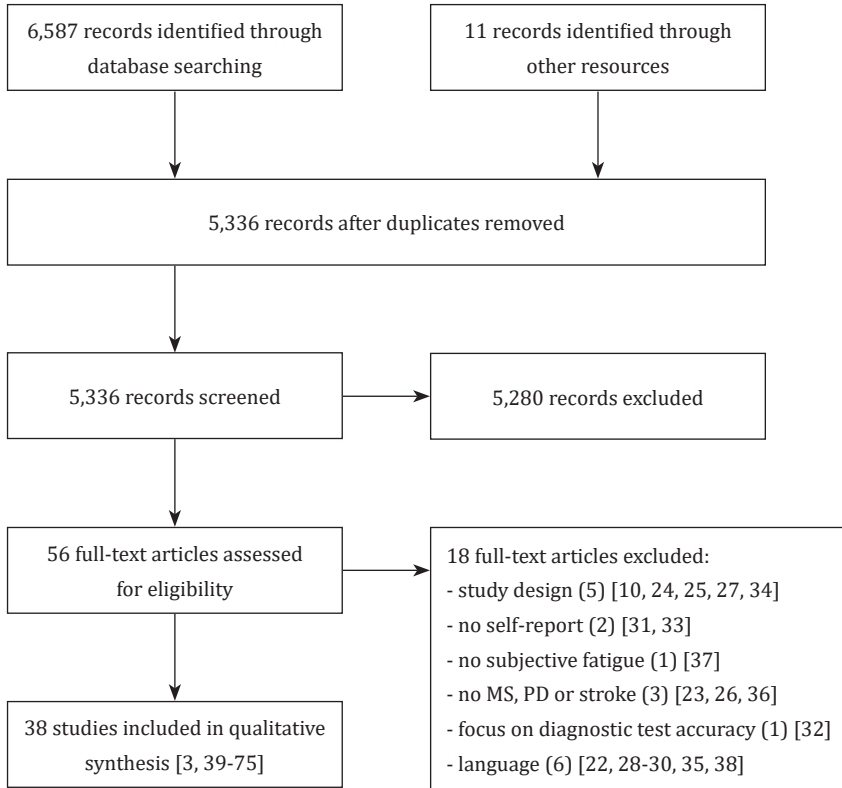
6,587 records identified through database searching

11 records identified through other resources

5,336 records after duplicates removed

5,336 records screened

5,280 records excluded

56 full-text articles assessed for eligibility

18 full-text articles excluded:
- study design (5) [10, 24, 25, 27, 34]
- no self-report (2) [31, 33]
- no subjective fatigue (1) [37]
- no MS, PD or stroke (3) [23, 26, 36]
- focus on diagnostic test accuracy (1) [32]
- language (6) [22, 28-30, 35, 38]

38 studies included in qualitative synthesis [3, 39-75]